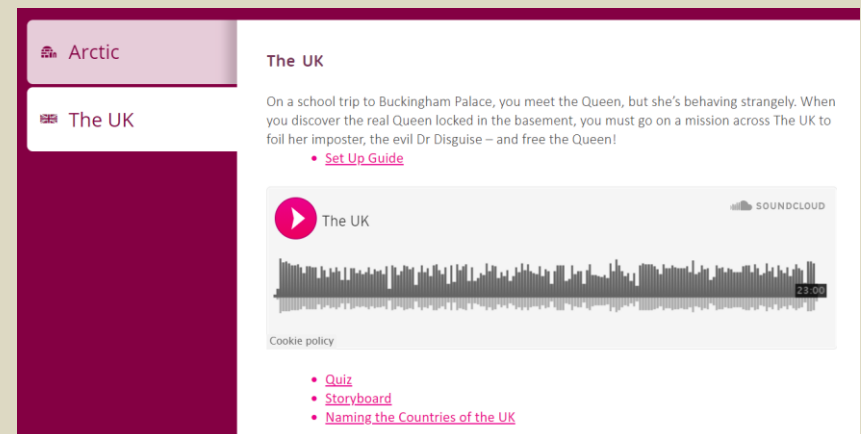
Arctic

The UK

The UK

On a school trip to Buckingham Palace, you meet the Queen, but she's behaving strangely. When you discover the real Queen locked in the basement, you must go on a mission across The UK to foil her imposter, the evil Dr Disguise – and free the Queen!

- Set Up Guide

The UK

SOUNDCLOUD

23:00

Cookie policy

- Quiz
- Storyboard
- Naming the Countries of the UK